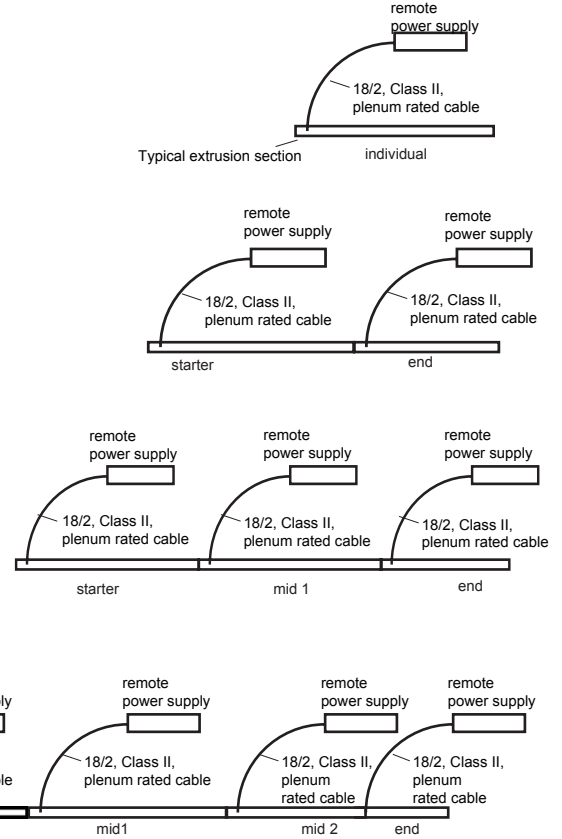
remote power supply

18/2, Class II, plenum rated cable

Typical extrusion section

individual

remote power supply

18/2, Class II, plenum rated cable

remote power supply

18/2, Class II, plenum rated cable

starter

end

remote power supply

18/2, Class II, plenum rated cable

remote power supply

18/2, Class II, plenum rated cable

remote power supply

18/2, Class II, plenum rated cable

starter

mid 1

end

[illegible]y

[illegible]le

remote power supply

18/2, Class II, plenum rated cable

remote power supply

18/2, Class II, plenum rated cable

remote power supply

18/2, Class II, plenum rated cable

mid1

mid 2

end